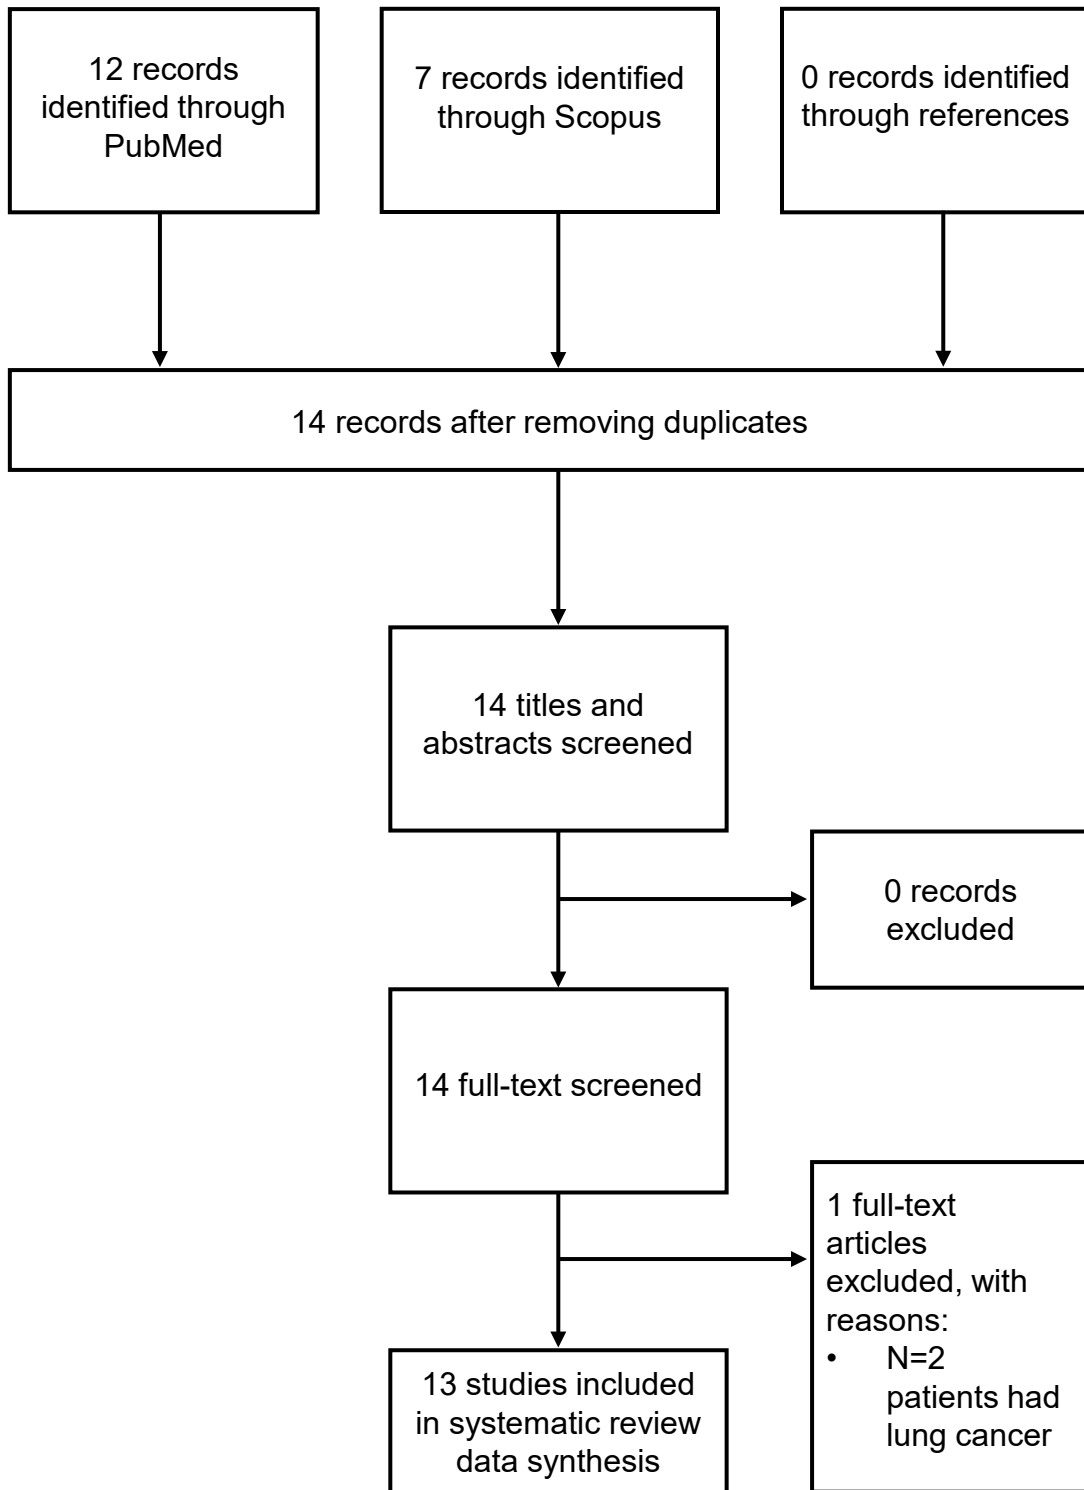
12 records identified through PubMed

7 records identified through Scopus

0 records identified through references

14 records after removing duplicates

14 titles and abstracts screened

0 records excluded

14 full-text screened

1 full-text articles excluded, with reasons:
• N=2 patients had lung cancer

13 studies included in systematic review data synthesis